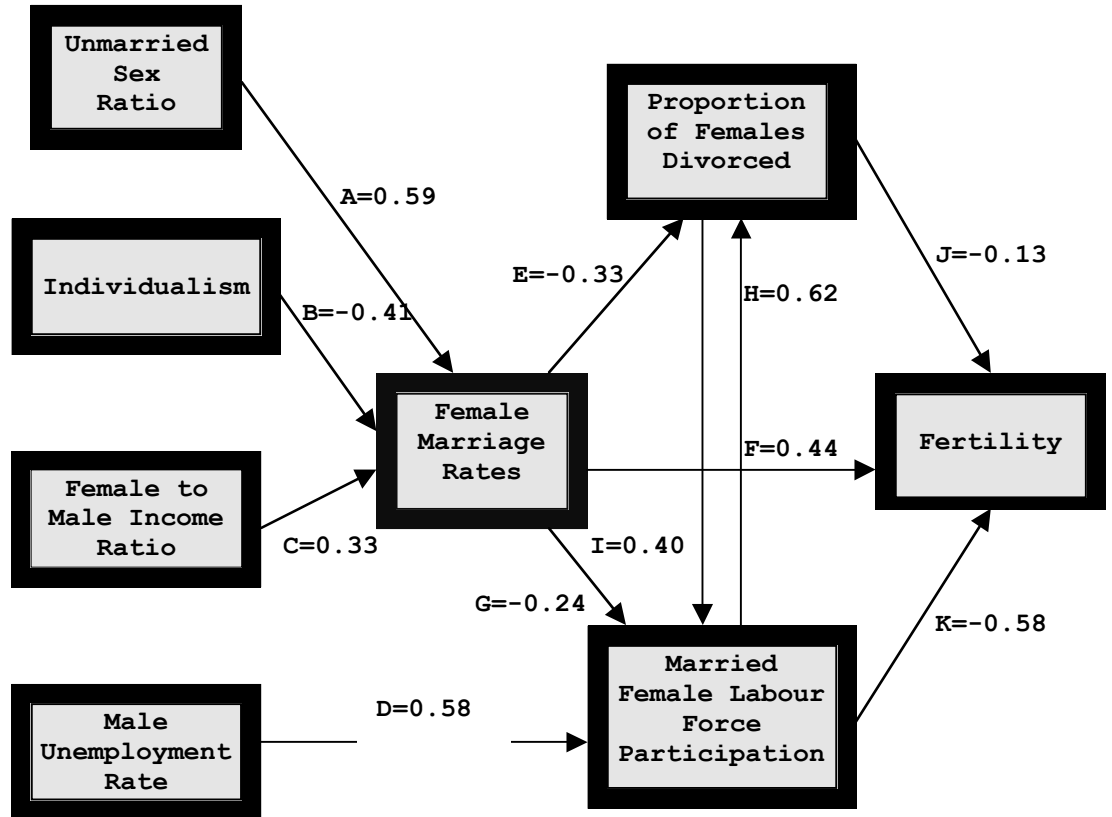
Unmarried Sex Ratio

Individualism

Female to Male Income Ratio

Male Unemployment Rate

A=0.59

B=-0.41

C=0.33

Female Marriage Rates

E=-0.33

Proportion of Females Divorced

H=0.62

F=0.44

I=0.40

G=-0.24

D=0.58

Married Female Labour Force Participation

J=-0.13

Fertility

K=-0.58